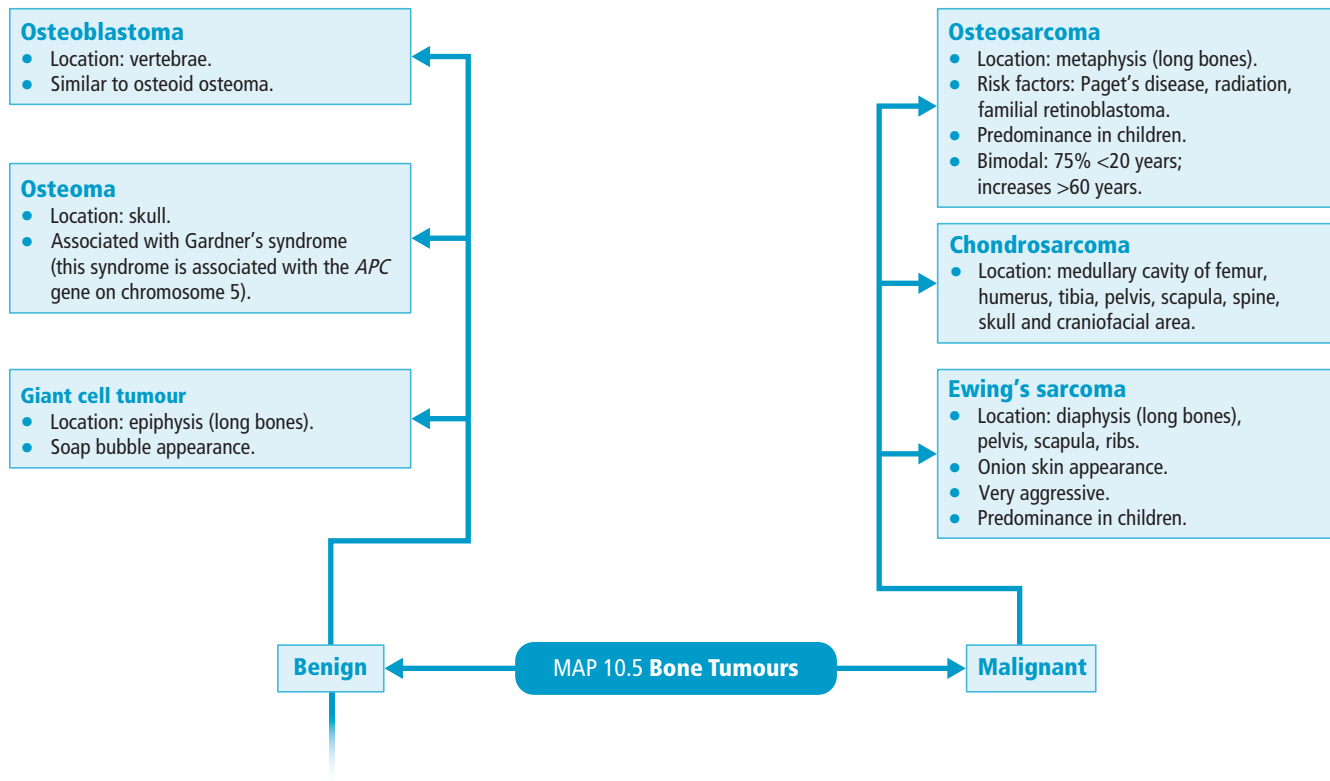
**Osteoblastoma**
- Location: vertebrae.
- Similar to osteoid osteoma.

**Osteoma**
- Location: skull.
- Associated with Gardner's syndrome (this syndrome is associated with the *APC* gene on chromosome 5).

**Giant cell tumour**
- Location: epiphysis (long bones).
- Soap bubble appearance.

**Osteosarcoma**
- Location: metaphysis (long bones).
- Risk factors: Paget's disease, radiation, familial retinoblastoma.
- Predominance in children.
- Bimodal: 75% <20 years; increases >60 years.

**Chondrosarcoma**
- Location: medullary cavity of femur, humerus, tibia, pelvis, scapula, spine, skull and craniofacial area.

**Ewing's sarcoma**
- Location: diaphysis (long bones), pelvis, scapula, ribs.
- Onion skin appearance.
- Very aggressive.
- Predominance in children.

Benign

MAP 10.5 **Bone Tumours**

Malignant